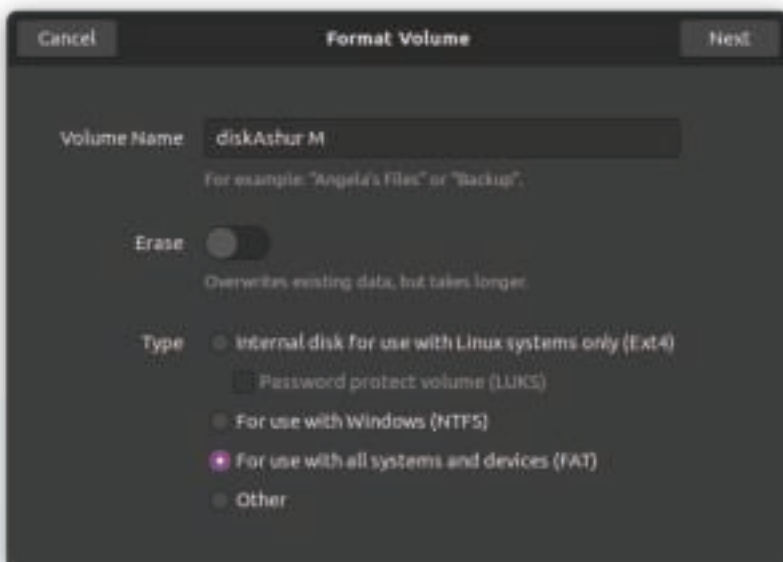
Cancel

Format Volume

Next

Volume Name diskAshur M

For example: "Angela's Files" or "Backup".

Erase

Overwrites existing data, but takes longer.

Type

Internal disk for use with Linux systems only (Ext4)

Password protect volume (LUKS)

For use with Windows (NTFS)

For use with all systems and devices (FAT)

Other